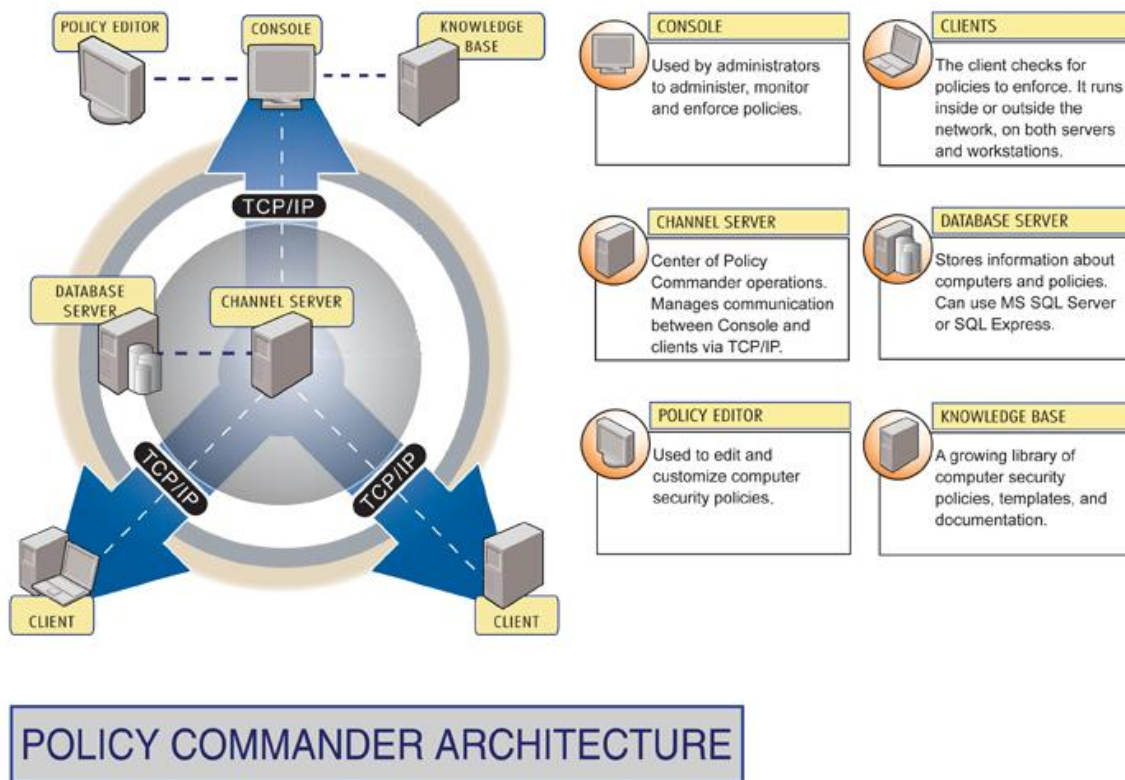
POLICY EDITOR

CONSOLE

KNOWLEDGE BASE

TCP/IP

DATABASE SERVER

CHANNEL SERVER

TCP/IP

TCP/IP

CLIENT

CLIENT

CONSOLE

Used by administrators to administer, monitor and enforce policies.

CLIENTS

The client checks for policies to enforce. It runs inside or outside the network, on both servers and workstations.

CHANNEL SERVER

Center of Policy Commander operations. Manages communication between Console and clients via TCP/IP.

DATABASE SERVER

Stores information about computers and policies. Can use MS SQL Server or SQL Express.

POLICY EDITOR

Used to edit and customize computer security policies.

KNOWLEDGE BASE

A growing library of computer security policies, templates, and documentation.

POLICY COMMANDER ARCHITECTURE